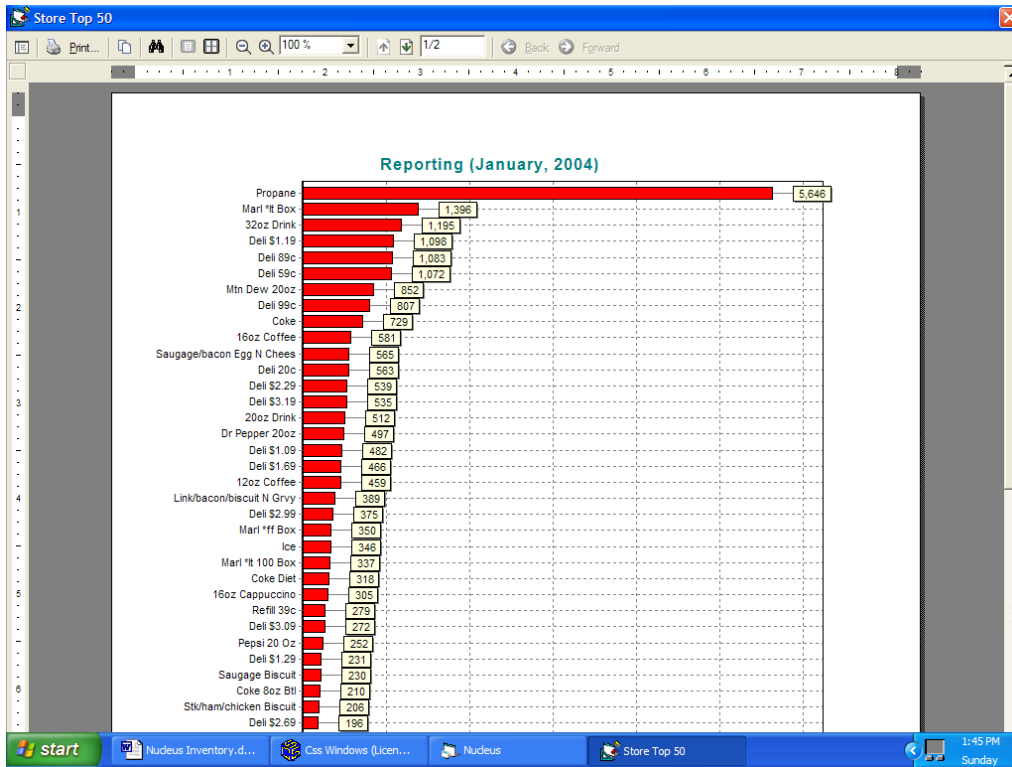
Store Top 50

Print... 100 % 1/2 Back Forward

Reporting (January, 2004)

Propane 5,646
Marl *lt Box 1,396
32oz Drink 1,195
Deli $1.19 1,098
Deli 89c 1,083
Deli 59c 1,072
Mtn Dew 20oz 852
Deli 99c 807
Coke 729
16oz Coffee 581
Saugage/bacon Egg N Chees 565
Deli 20c 563
Deli $2.29 539
Deli $3.19 535
20oz Drink 512
Dr Pepper 20oz 497
Deli $1.09 482
Deli $1.69 466
12oz Coffee 459
Link/bacon/biscuit N Grvy 389
Deli $2.99 375
Marl *ff Box 350
Ice 346
Marl *lt 100 Box 337
Coke Diet 318
16oz Cappuccino 305
Refill 39c 279
Deli $3.09 272
Pepsi 20 Oz 252
Deli $1.29 231
Saugage Biscuit 230
Coke 8oz Btl 210
Stk/ham/chicken Biscuit 206
Deli $2.69 196

start | Nucleus Inventory.d... | Css Windows (Licen... | Nucleus | Store Top 50 | 1:45 PM Sunday